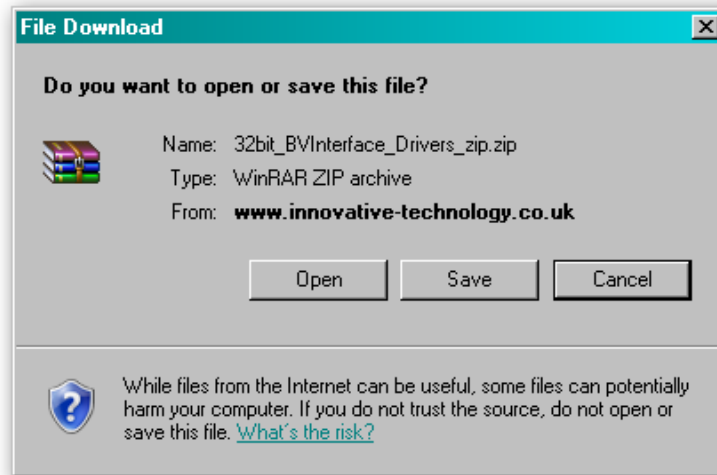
File Download

Do you want to open or save this file?

Name: 32bit_BVInterface_Drivers_zip.zip
Type: WinRAR ZIP archive
From: www.innovative-technology.co.uk

Open Save Cancel

While files from the Internet can be useful, some files can potentially harm your computer. If you do not trust the source, do not open or save this file. What's the risk?